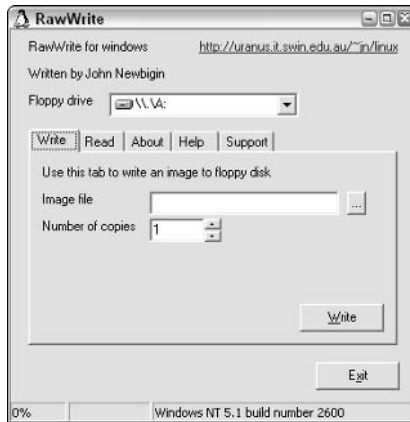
RawWrite

RawWrite for windows

http://uranus.it.swin.edu.au/~jn/linux

Written by John Newbigin

Floppy drive \\.\A:

Write | Read | About | Help | Support

Use this tab to write an image to floppy disk

Image file

...

Number of copies 1

Write

Exit

0%

Windows NT 5.1 build number 2600